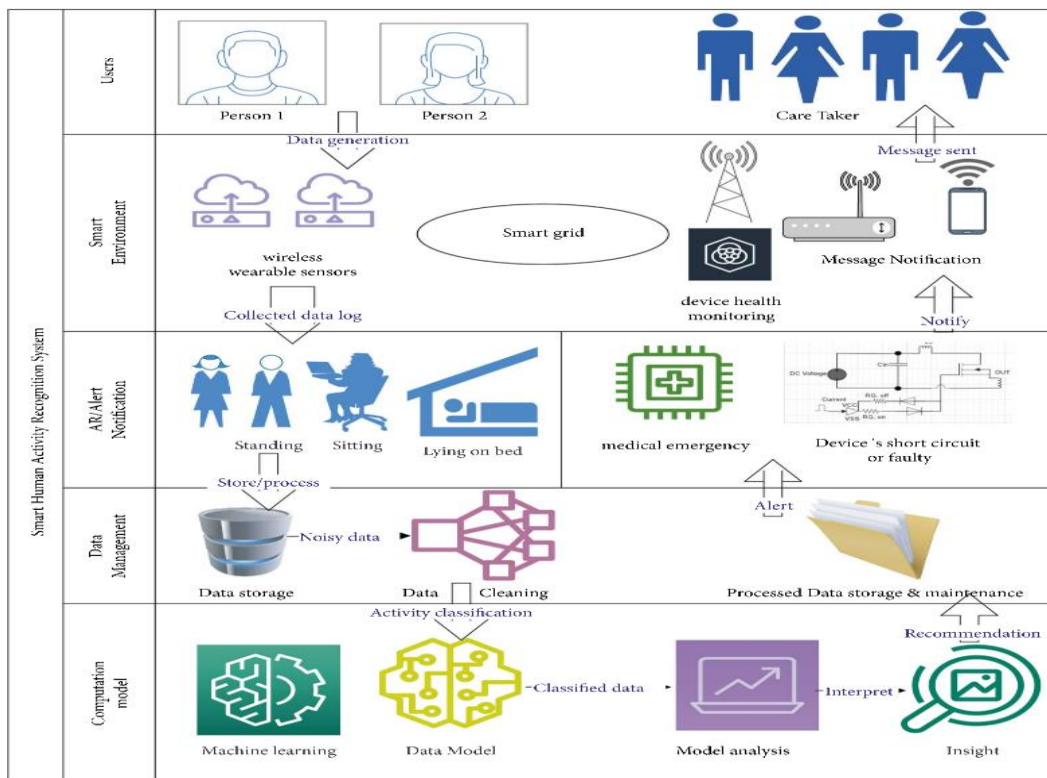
Smart Human Activity Recognition System

Users

Person 1

Person 2

Care Taker

Smart Environment

Data generation

Message sent

wireless wearable sensors

Smart grid

Message Notification

device health monitoring

Collected data log

Notify

AR/Alert Notification

Standing

Sitting

Lying on bed

medical emergency

DC Voltage

OUT

Device 's short circuit or faulty

Store/process

Alert

Data Management

Noisy data

Data storage

Data Cleaning

Processed Data storage & maintenance

Activity classification

Recommendation

Computation model

Classified data

Interpret

Machine learning

Data Model

Model analysis

Insight